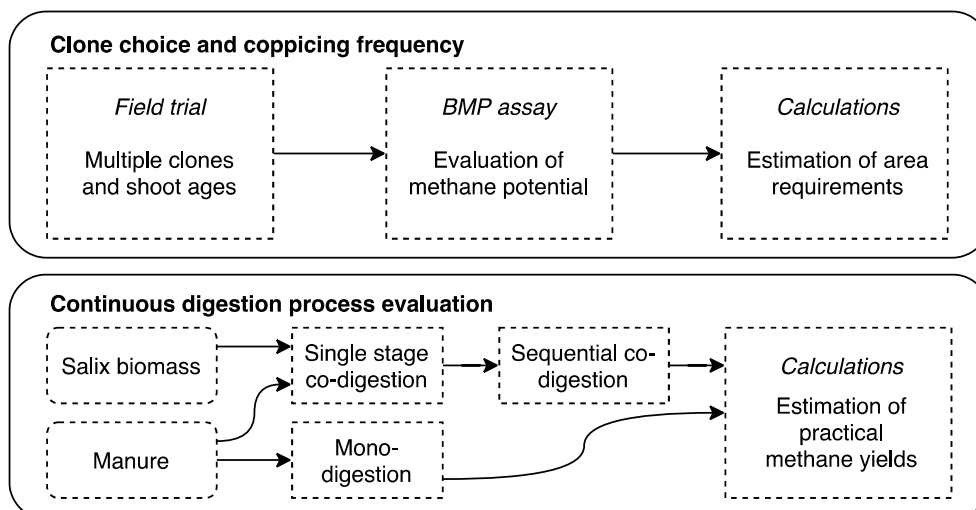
**Clone choice and coppicing frequency**

*Field trial*

Multiple clones and shoot ages

*BMP assay*

Evaluation of methane potential

*Calculations*

Estimation of area requirements

**Continuous digestion process evaluation**

Salix biomass

Manure

Single stage co-digestion

Mono-digestion

Sequential co-digestion

*Calculations*

Estimation of practical methane yields